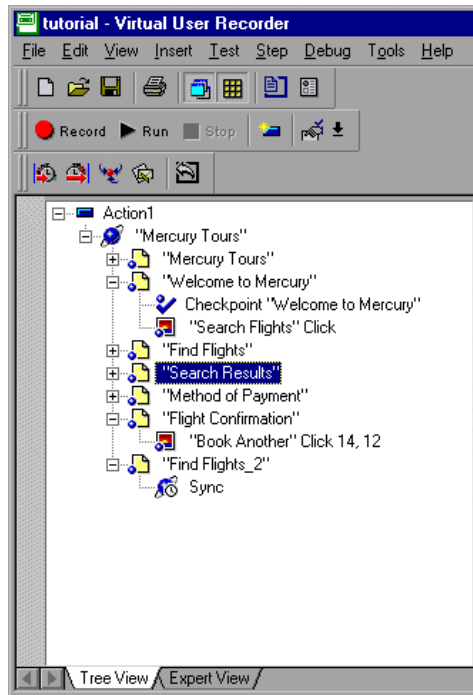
tutorial - Virtual User Recorder

File Edit View Insert Test Step Debug Tools Help

Record Run Stop

Action1
"Mercury Tours"
"Mercury Tours"
"Welcome to Mercury"
Checkpoint "Welcome to Mercury"
"Search Flights" Click
"Find Flights"
"Search Results"
"Method of Payment"
"Flight Confirmation"
"Book Another" Click 14, 12
"Find Flights_2"
Sync

Tree View Expert View